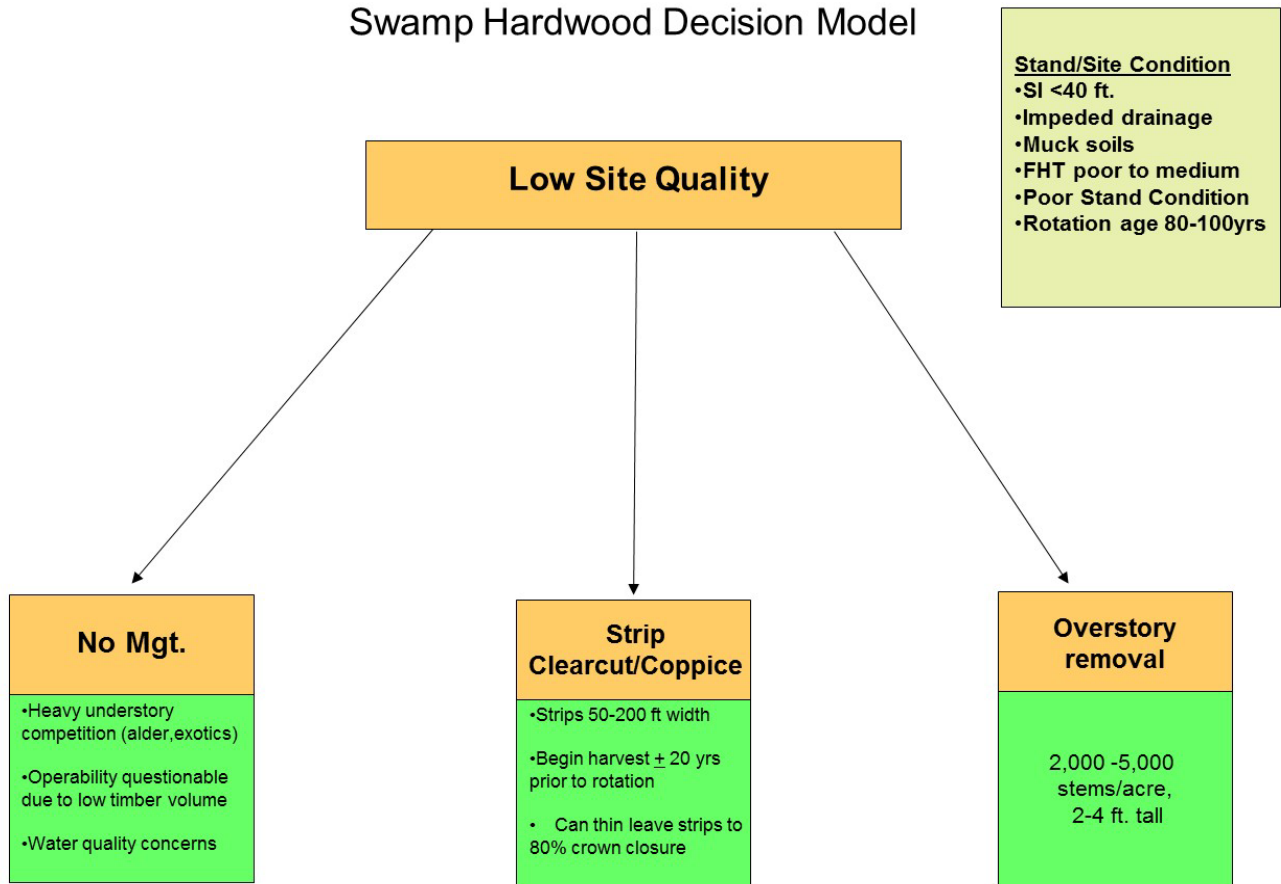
Swamp Hardwood Decision Model

Stand/Site Condition
•SI <40 ft.
•Impeded drainage
•Muck soils
•FHT poor to medium
•Poor Stand Condition
•Rotation age 80-100yrs

Low Site Quality

No Mgt.

•Heavy understory competition (alder,exotics)

•Operability questionable due to low timber volume

•Water quality concerns

Strip Clearcut/Coppice

•Strips 50-200 ft width

•Begin harvest $\pm$ 20 yrs prior to rotation

• Can thin leave strips to 80% crown closure

Overstory removal

2,000 -5,000 stems/acre, 2-4 ft. tall